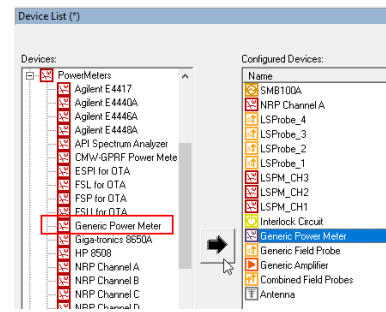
Device List (*)

Devices:

PowerMeters
Agilent E4417
Agilent E4440A
Agilent E4446A
Agilent E4448A
API Spectrum Analyzer
CMW-GPRF Power Mete
ESPI for OTA
FSL for OTA
FSP for OTA
FSU for OTA
Generic Power Meter
Giga-tronics 8650A
HP 8508
NRP Channel A
NRP Channel B
NRP Channel C
NRP Channel D

Configured Devices:

Name
SMB100A
NRP Channel A
LSProbe_4
LSProbe_3
LSProbe_2
LSProbe_1
LSPM_CH3
LSPM_CH2
LSPM_CH1
Interlock Circuit
Generic Power Meter
Generic Field Probe
Generic Amplifier
Combined Field Probes
Antenna